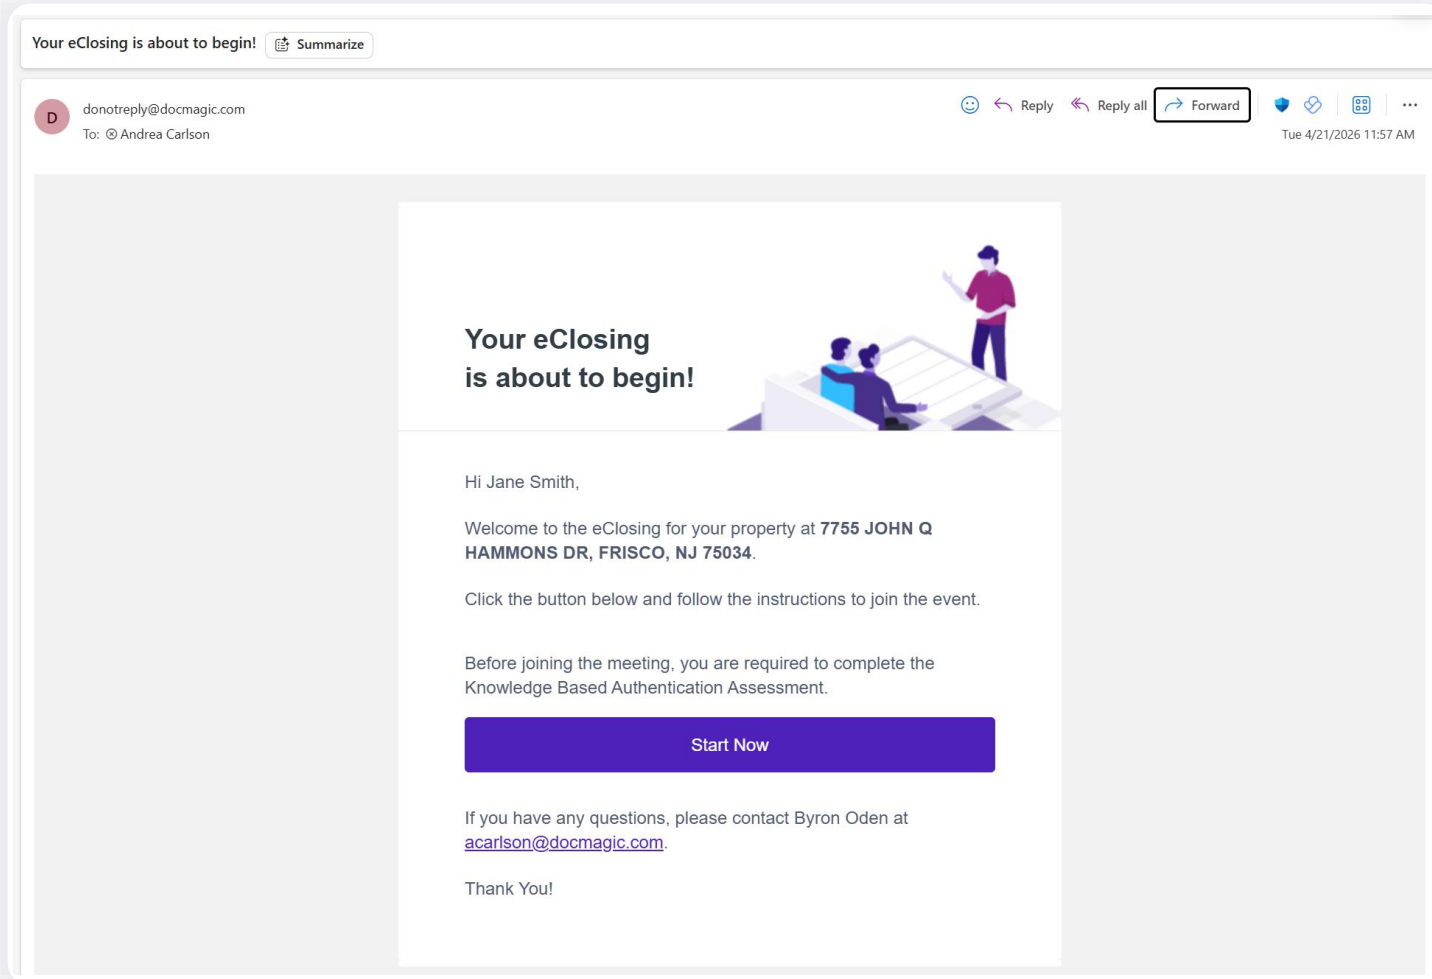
Your eClosing is about to begin! Summarize

D donotreply@docmagic.com
To: Andrea Carlson

Reply Reply all Forward ...
Tue 4/21/2026 11:57 AM

Your eClosing is about to begin!

Hi Jane Smith,

Welcome to the eClosing for your property at **7755 JOHN Q HAMMONS DR, FRISCO, NJ 75034**.

Click the button below and follow the instructions to join the event.

Before joining the meeting, you are required to complete the Knowledge Based Authentication Assessment.

Start Now

If you have any questions, please contact Byron Oden at acarlson@docmagic.com.

Thank You!